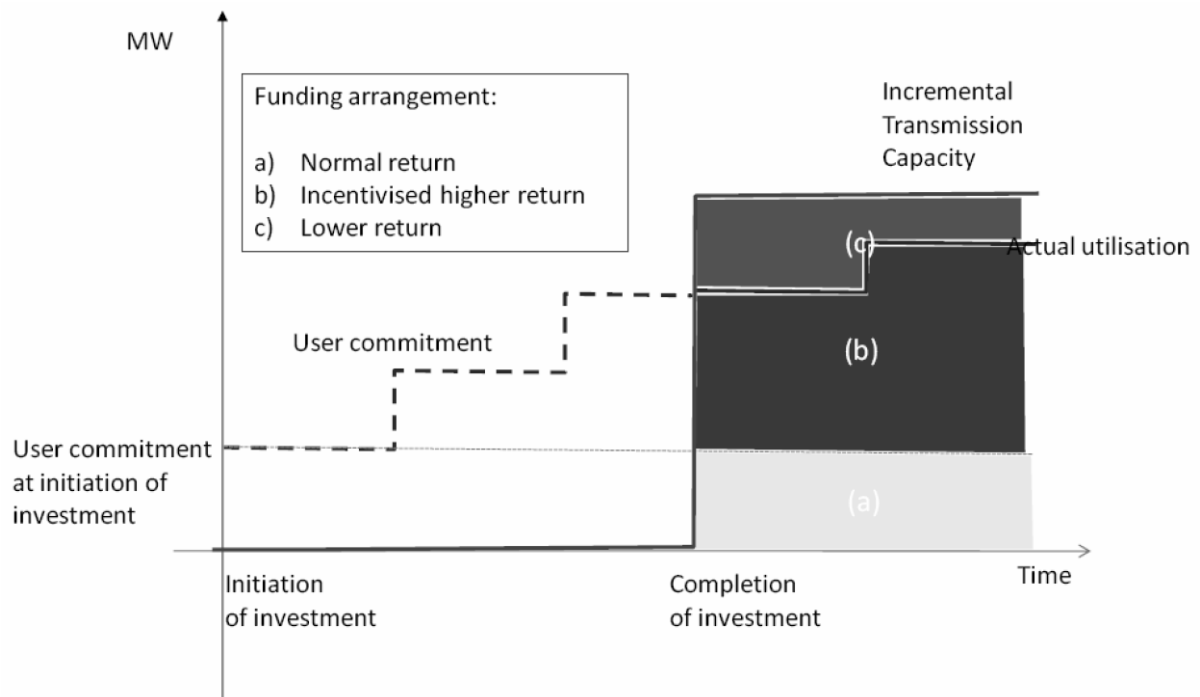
MW

Funding arrangement:

a) Normal return
b) Incentivised higher return
c) Lower return

Incremental Transmission Capacity

(c)

Actual utilisation

User commitment

(b)

User commitment at initiation of investment

(a)

Initiation of investment

Completion of investment

Time